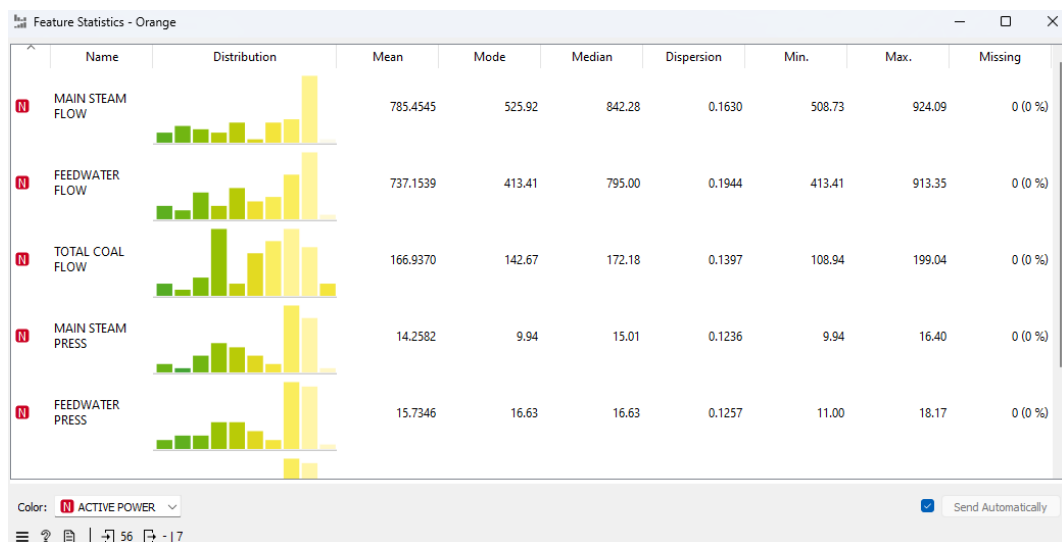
Feature Statistics - Orange

| | Name | Distribution | Mean | Mode | Median | Dispersion | Min. | Max. | Missing |
|---|---|---|---|---|---|---|---|---|---|
| N | MAIN STEAM FLOW | | 785.4545 | 525.92 | 842.28 | 0.1630 | 508.73 | 924.09 | 0 (0 %) |
| N | FEEDWATER FLOW | | 737.1539 | 413.41 | 795.00 | 0.1944 | 413.41 | 913.35 | 0 (0 %) |
| N | TOTAL COAL FLOW | | 166.9370 | 142.67 | 172.18 | 0.1397 | 108.94 | 199.04 | 0 (0 %) |
| N | MAIN STEAM PRESS | | 14.2582 | 9.94 | 15.01 | 0.1236 | 9.94 | 16.40 | 0 (0 %) |
| N | FEEDWATER PRESS | | 15.7346 | 16.63 | 16.63 | 0.1257 | 11.00 | 18.17 | 0 (0 %) |

Color: N ACTIVE POWER

Send Automatically

56 - | 7